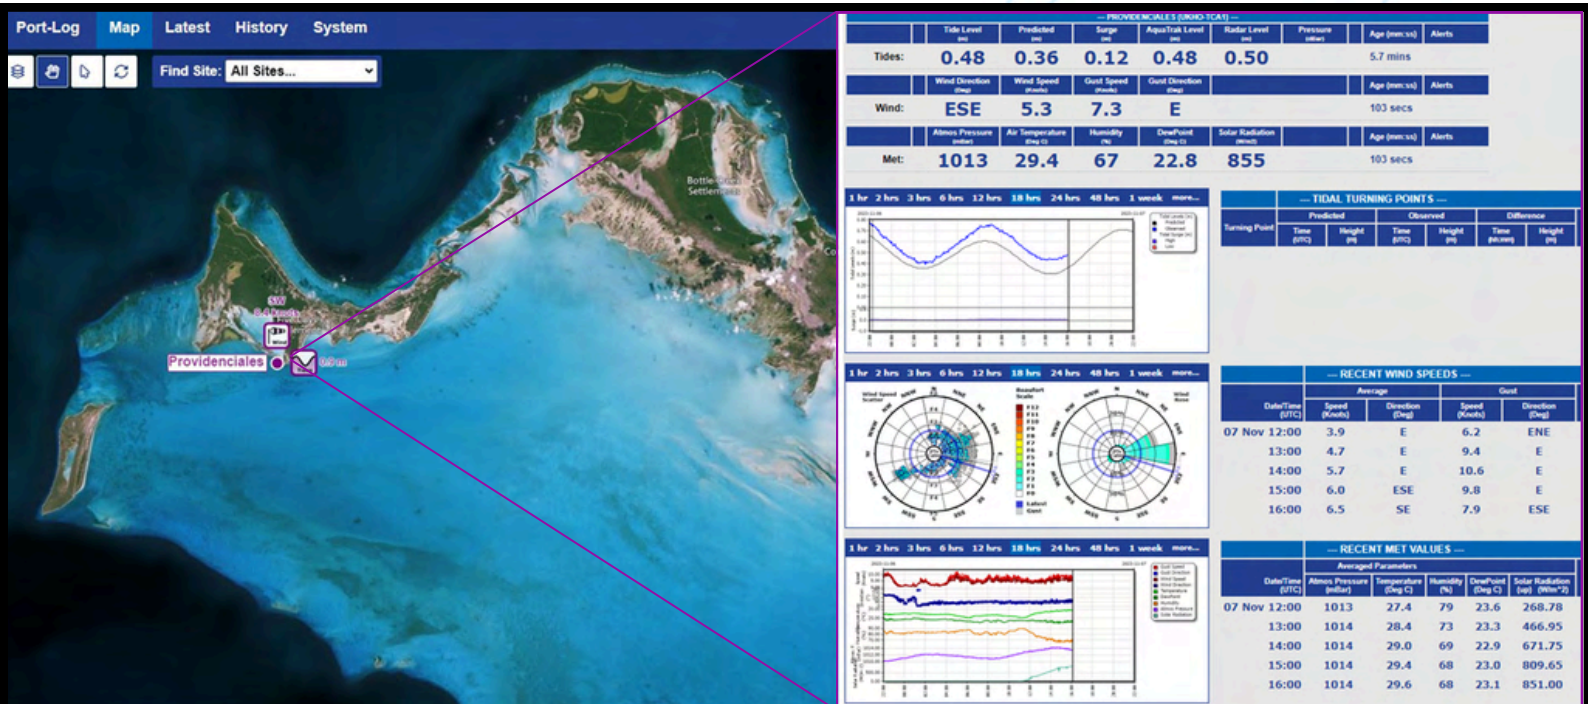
Port-Log Map Latest History System

Find Site: All Sites...

Bottle Creek Settlement

SW
8.4 Knots

Providenciales

0.9 m

— PROVIDENCIALES (UKHO-TCA1) —

| | Tide Level (m) | Predicted (m) | Surge (m) | AquaTrak Level (m) | Radar Level (m) | Pressure (mBar) | Age (mm:ss) | Alerts |
|---|---|---|---|---|---|---|---|---|
| Tides: | 0.48 | 0.36 | 0.12 | 0.48 | 0.50 | | 5.7 mins | |

| | Wind Direction (Deg) | Wind Speed (Knots) | Gust Speed (Knots) | Gust Direction (Deg) | | | Age (mm:ss) | Alerts |
|---|---|---|---|---|---|---|---|---|
| Wind: | ESE | 5.3 | 7.3 | E | | | 103 secs | |

| | Atmos Pressure (mBar) | Air Temperature (Deg C) | Humidity (%) | DewPoint (Deg C) | Solar Radiation (W/m2) | | Age (mm:ss) | Alerts |
|---|---|---|---|---|---|---|---|---|
| Met: | 1013 | 29.4 | 67 | 22.8 | 855 | | 103 secs | |

1 hr 2 hrs 3 hrs 6 hrs 12 hrs 18 hrs 24 hrs 48 hrs 1 week more...

— TIDAL TURNING POINTS —

| Turning Point | Predicted Time (UTC) | Predicted Height (m) | Observed Time (UTC) | Observed Height (m) | Difference Time (hh:mm) | Difference Height (m) |
|---|---|---|---|---|---|---|

1 hr 2 hrs 3 hrs 6 hrs 12 hrs 18 hrs 24 hrs 48 hrs 1 week more...

Wind Speed Scatter
Beaufort Scale
Wind Rose

— RECENT WIND SPEEDS —

| Date/Time (UTC) | Average Speed (Knots) | Average Direction (Deg) | Gust Speed (Knots) | Gust Direction (Deg) |
|---|---|---|---|---|
| 07 Nov 12:00 | 3.9 | E | 6.2 | ENE |
| 13:00 | 4.7 | E | 9.4 | E |
| 14:00 | 5.7 | E | 10.6 | E |
| 15:00 | 6.0 | ESE | 9.8 | E |
| 16:00 | 6.5 | SE | 7.9 | ESE |

1 hr 2 hrs 3 hrs 6 hrs 12 hrs 18 hrs 24 hrs 48 hrs 1 week more...

— RECENT MET VALUES —

Averaged Parameters

| Date/Time (UTC) | Atmos Pressure (mBar) | Temperature (Deg C) | Humidity (%) | DewPoint (Deg C) | Solar Radiation (up) (W/m^2) |
|---|---|---|---|---|---|
| 07 Nov 12:00 | 1013 | 27.4 | 79 | 23.6 | 268.78 |
| 13:00 | 1014 | 28.4 | 73 | 23.3 | 466.95 |
| 14:00 | 1014 | 29.0 | 69 | 22.9 | 671.75 |
| 15:00 | 1014 | 29.4 | 68 | 23.0 | 809.65 |
| 16:00 | 1014 | 29.6 | 68 | 23.1 | 851.00 |